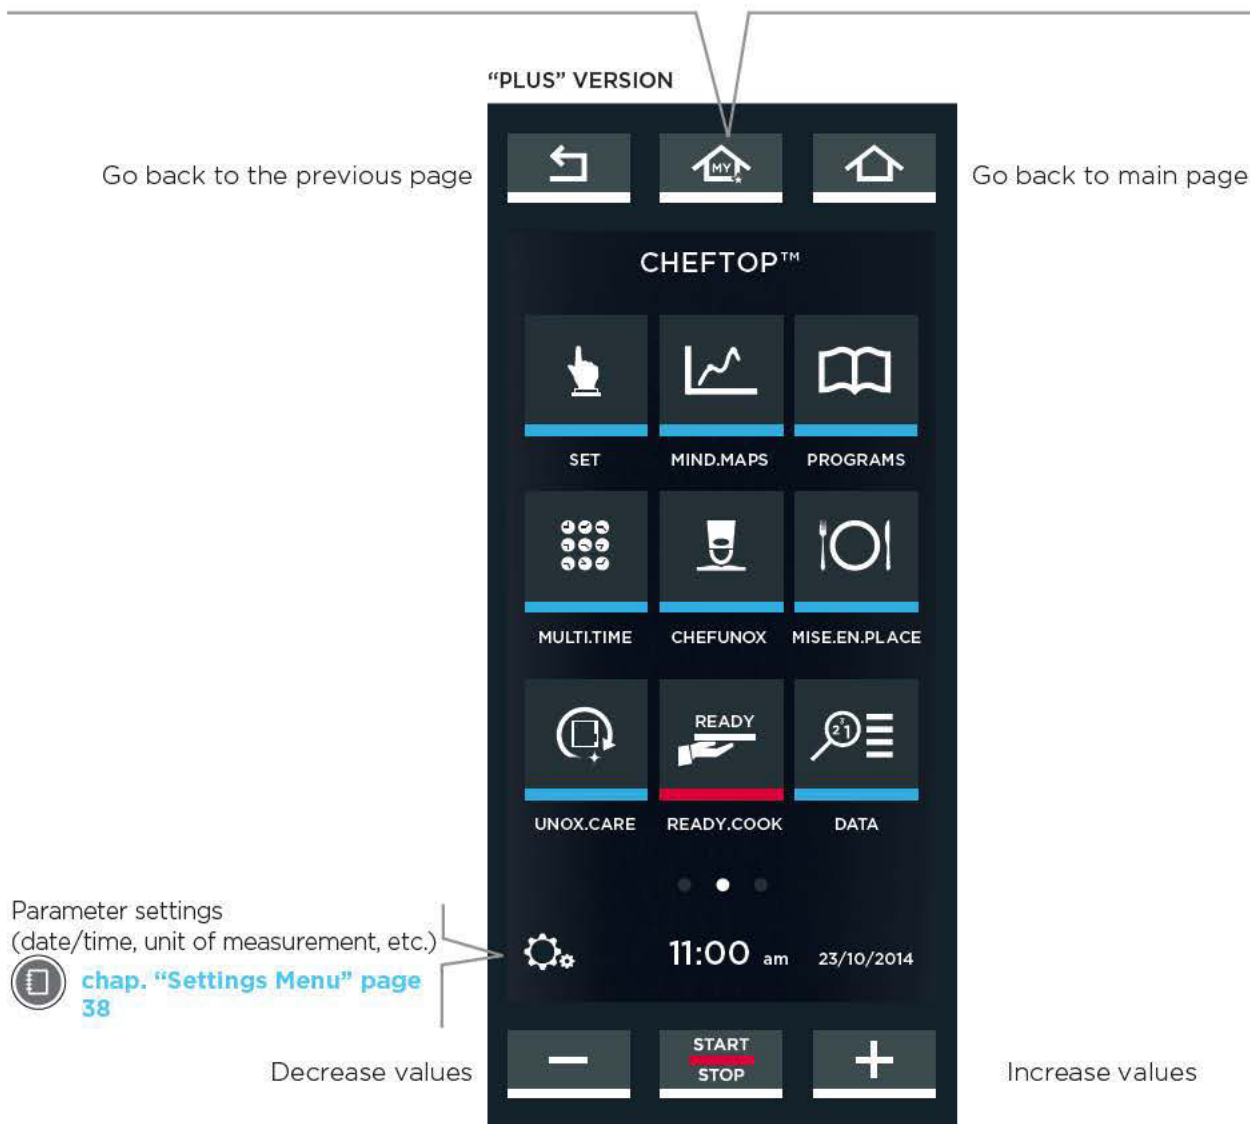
"PLUS" VERSION

Go back to the previous page

MY

Go back to main page

CHEFTOP™

SET

MIND.MAPS

PROGRAMS

MULTI.TIME

CHEFUNOX

MISE.EN.PLACE

UNOX.CARE

READY

READY.COOK

DATA

Parameter settings (date/time, unit of measurement, etc.)

chap. "Settings Menu" page 38

11:00 am 23/10/2014

Decrease values

START STOP

Increase values